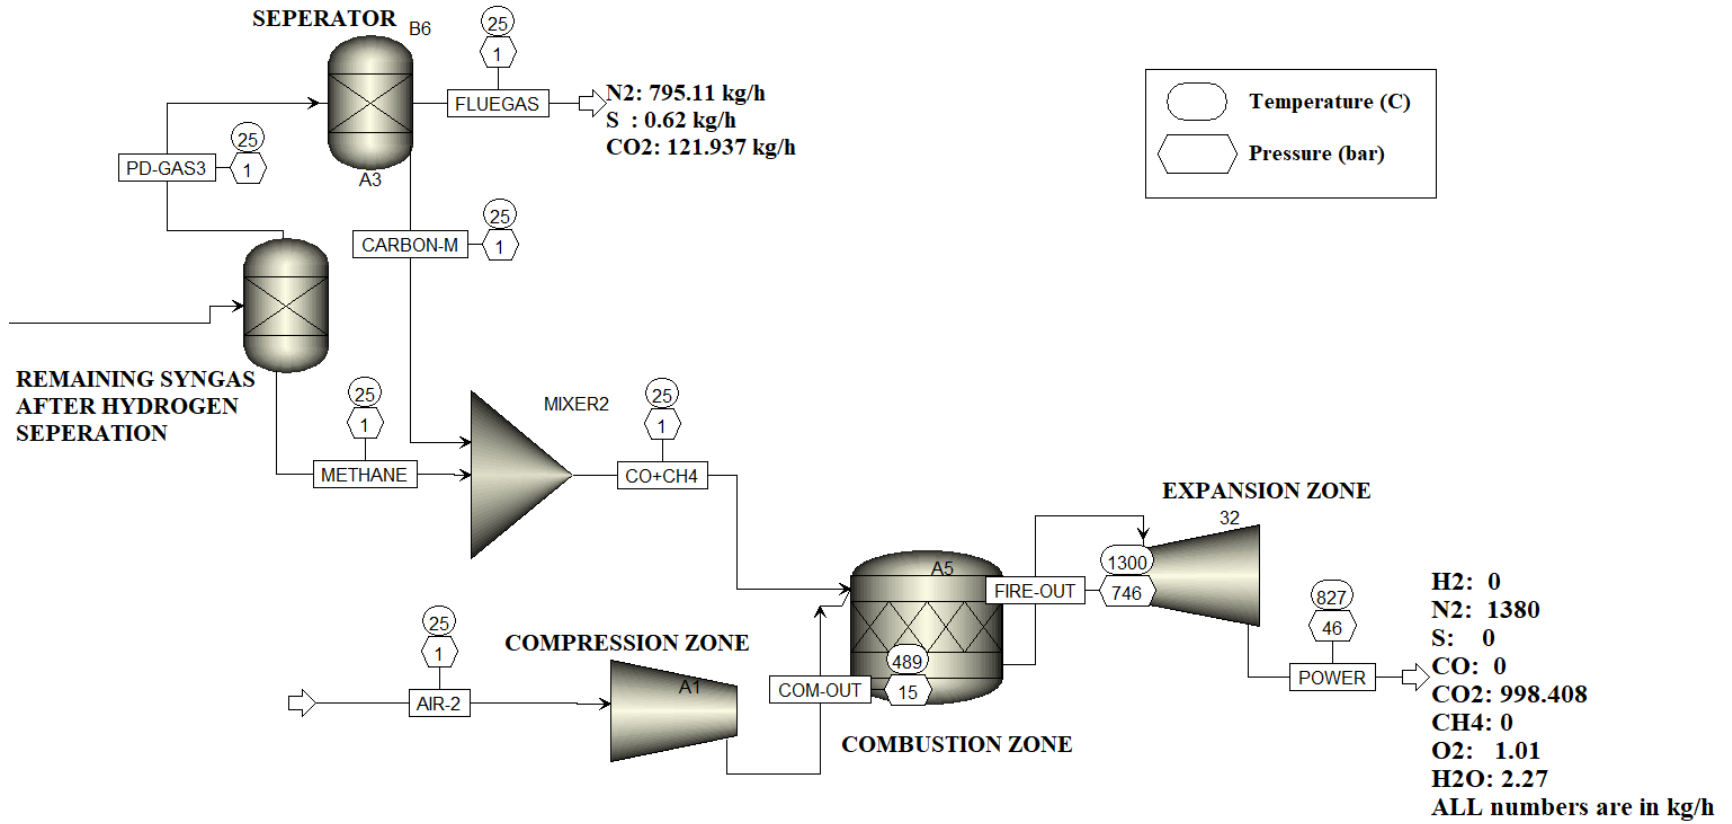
SEPERATOR B6

25
1
FLUEGAS
N2: 795.11 kg/h
S : 0.62 kg/h
CO2: 121.937 kg/h

Temperature (C)
Pressure (bar)

25
1
PD-GAS3
A3

25
1
CARBON-M

REMAINING SYNGAS AFTER HYDROGEN SEPERATION

25
1
METHANE

MIXER2

25
1
CO+CH4

EXPANSION ZONE
32

A5
FIRE-OUT
1300
746

827
46
POWER

H2: 0
N2: 1380
S: 0
CO: 0
CO2: 998.408
CH4: 0
O2: 1.01
H2O: 2.27
ALL numbers are in kg/h

25
1
AIR-2

COMPRESSION ZONE
A1

COM-OUT
489
15

COMBUSTION ZONE